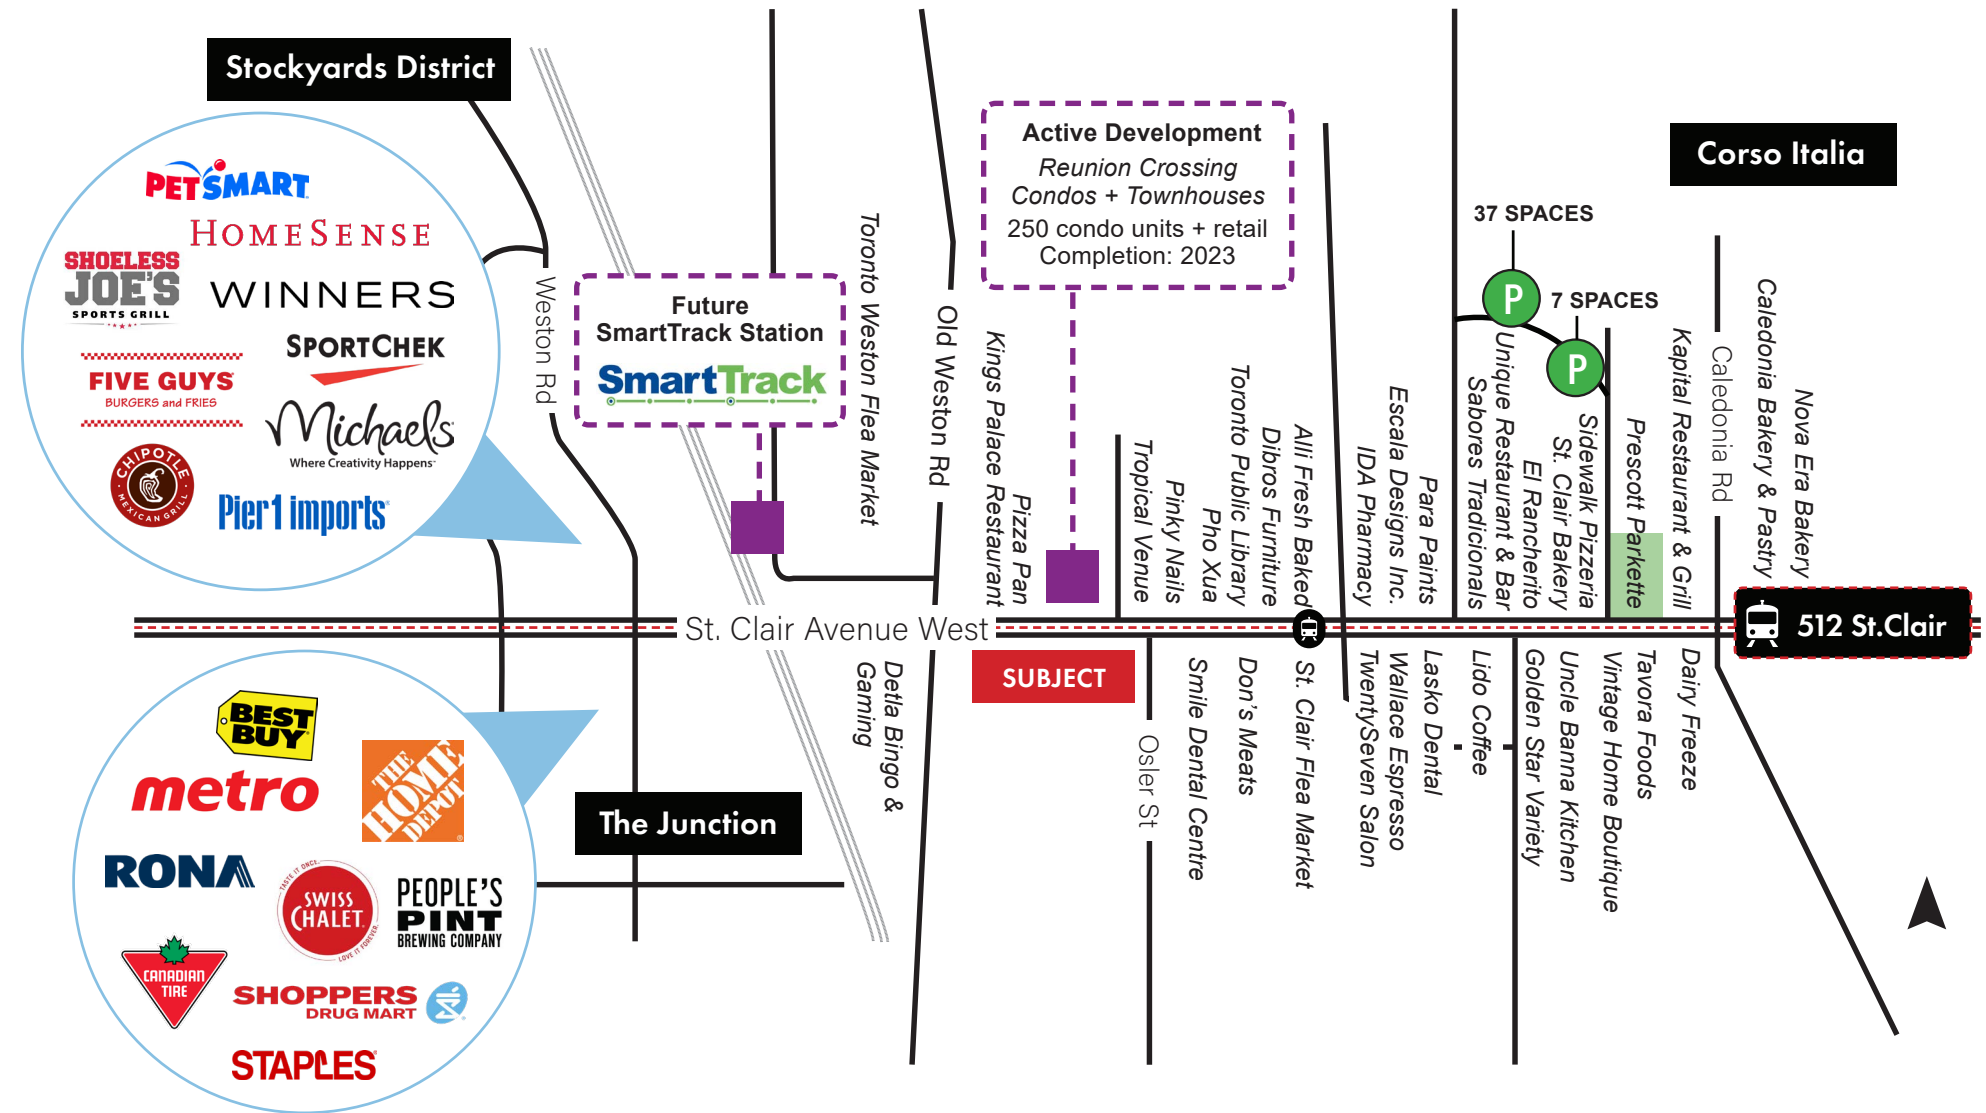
Stockyards District

PETSMART
HOMESENSE
SHOELESS JOE'S SPORTS GRILL
WINNERS
SPORTCHEK
FIVE GUYS BURGERS and FRIES
Michaels Where Creativity Happens
CHIPOTLE MEXICAN GRILL
Pier1 imports

Weston Rd

Future SmartTrack Station
SmartTrack

Toronto Weston Flea Market

Old Weston Rd

Active Development
Reunion Crossing Condos + Townhouses
250 condo units + retail
Completion: 2023

Kings Palace Restaurant
Pizza Pan
Tropical Venue
Pinky Nails
Pho Xua
Toronto Public Library
Dibros Furniture
Alli Fresh Baked
IDA Pharmacy
Escala Designs Inc.
Para Paints
Sabores Tradicionals
Unique Restaurant & Bar
El Rancherito
St. Clair Bakery
Sidewalk Pizzeria
Prescott Parkette
Kapital Restaurant & Grill
Caledonia Rd
Caledonia Bakery & Pastry
Nova Era Bakery

37 SPACES
P
7 SPACES
P

Corso Italia

St. Clair Avenue West

512 St.Clair

SUBJECT

Detla Bingo & Gaming
Osler St
Smile Dental Centre
Don's Meats
St. Clair Flea Market
TwentySeven Salon
Wallace Espresso
Lasko Dental
Lido Coffee
Golden Star Variety
Uncle Banna Kitchen
Vintage Home Boutique
Tavora Foods
Dairy Freeze

The Junction

BEST BUY
metro
THE HOME DEPOT
RONA
SWISS CHALET TASTE IT ONCE. LOVE IT FOREVER.
PEOPLE'S PINT BREWING COMPANY
CANADIAN TIRE
SHOPPERS DRUG MART
STAPLES